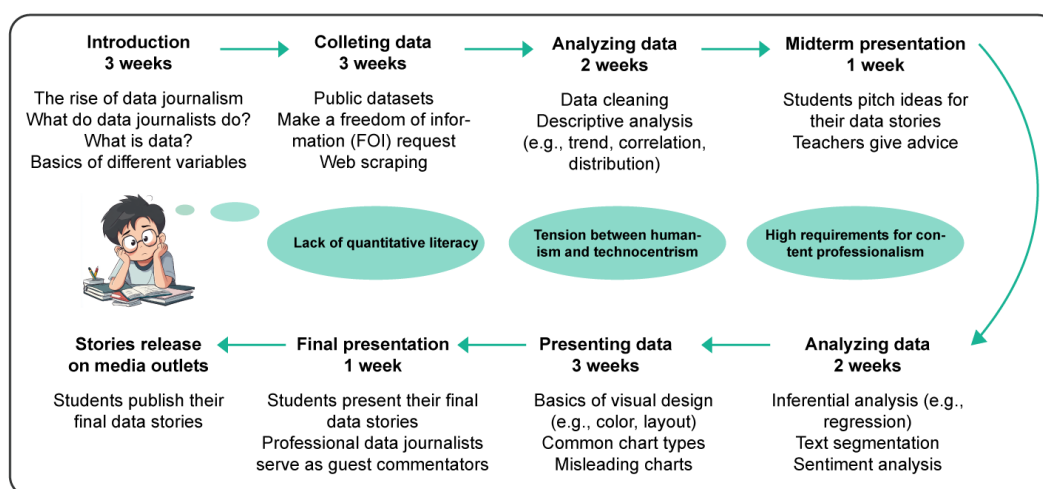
Introduction
3 weeks

The rise of data journalism
What do data journalists do?
What is data?
Basics of different variables

Colleting data
3 weeks

Public datasets
Make a freedom of information (FOI) request
Web scraping

Analyzing data
2 weeks

Data cleaning
Descriptive analysis (e.g., trend, correlation, distribution)

Midterm presentation
1 week

Students pitch ideas for their data stories
Teachers give advice

Lack of quantitative literacy

Tension between humanism and technocentrism

High requirements for content professionalism

Stories release on media outlets

Students publish their final data stories

Final presentation
1 week

Students present their final data stories
Professional data journalists serve as guest commentators

Presenting data
3 weeks

Basics of visual design (e.g., color, layout)
Common chart types
Misleading charts

Analyzing data
2 weeks

Inferential analysis (e.g., regression)
Text segmentation
Sentiment analysis